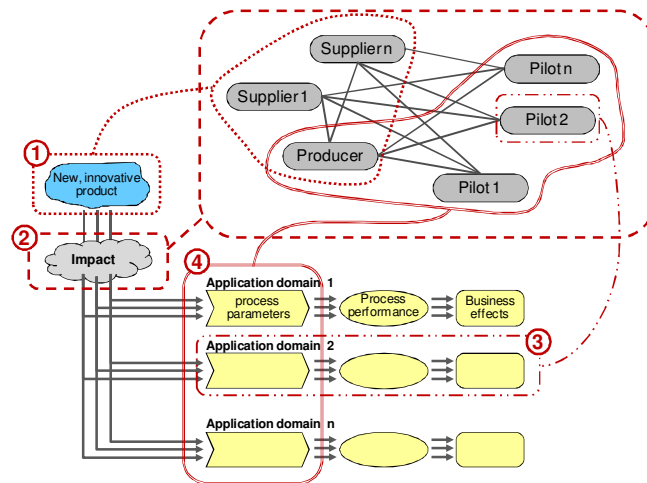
Suppliern
Pilot n
Supplier 1
Pilot 2
Producer
Pilot 1
1
New, innovative product
2
Impact
4
Application domain 1
process parameters
Process performance
Business effects
Application domain 2
3
Application domain n